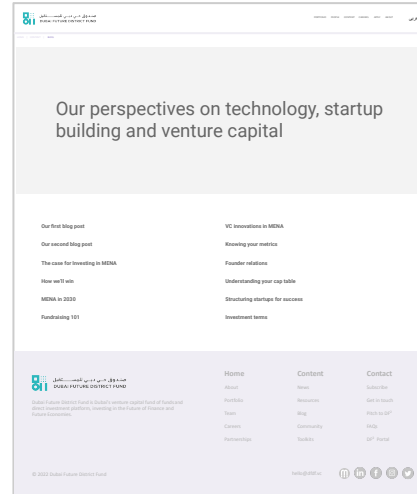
صندوق دبي لمستقبل
DUBAI FUTURE DISTRICT FUND

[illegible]

Our perspectives on technology, startup building and venture capital

Our first blog post
Our second blog post
The case for investing in MENA
How we'll win
MENA in 2030
Fundraising 101

VC innovations in MENA
Knowing your metrics
Founder relations
Understanding your cap table
Structuring startups for success
Investment terms

صندوق دبي لمستقبل
DUBAI FUTURE DISTRICT FUND

Dubai Future District Fund is Dubai's venture capital fund of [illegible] direct investment platform, investing in the future of finance and Future Economies.

Home
About
Portfolio
Team
Careers
Partnerships

Content
News
Resources
Blog
Community
Toolkits

Contact
Subscribe
Get in touch
Pitch to DF
FAQs
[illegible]

© 2022 Dubai Future District Fund

hello@dfdf.ae